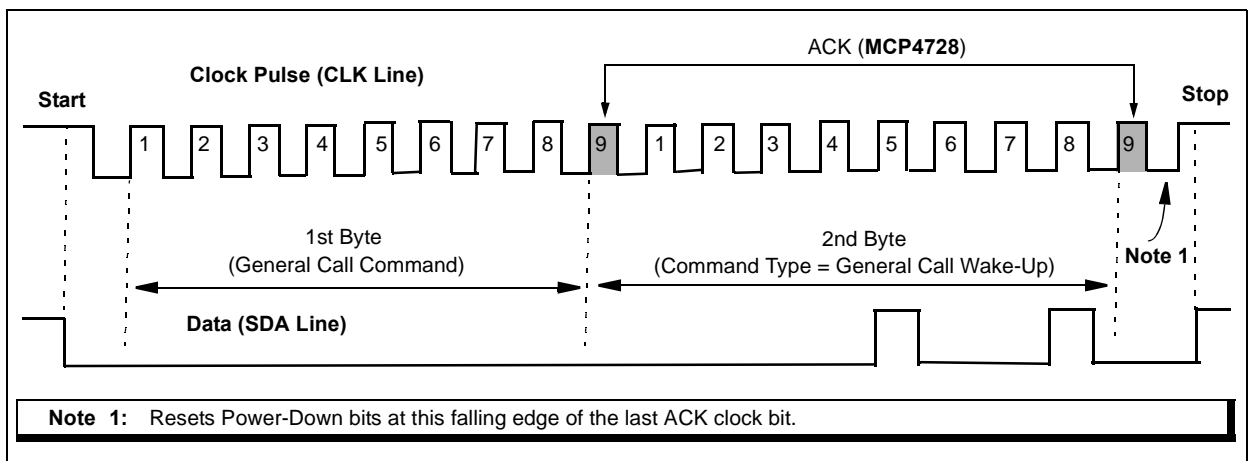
ACK (**MCP4728**)

**Clock Pulse (CLK Line)**

**Start**

**Stop**

1 2 3 4 5 6 7 8 9 1 2 3 4 5 6 7 8 9

1st Byte
(General Call Command)

2nd Byte
(Command Type = General Call Wake-Up)

**Note 1**

**Data (SDA Line)**

**Note 1:** Resets Power-Down bits at this falling edge of the last ACK clock bit.